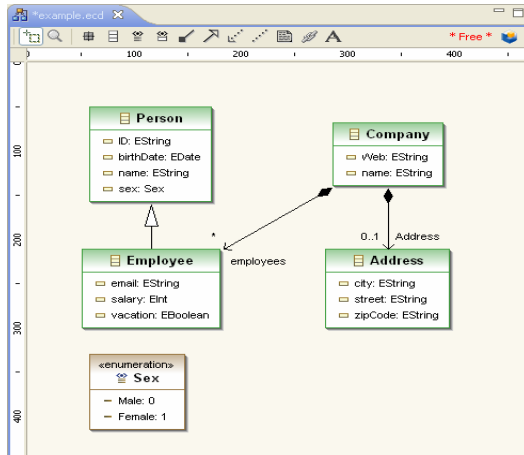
*example.ecd

* Free *

0 100 200 300 400

0 100 200 300 400

Person
ID: EString
birthDate: EDate
name: EString
sex: Sex

Company
Web: EString
name: EString

*

employees

0..1

Address

Employee
email: EString
salary: EInt
vacation: EBoolean

Address
city: EString
street: EString
zipCode: EString

«enumeration»
Sex
Male: 0
Female: 1